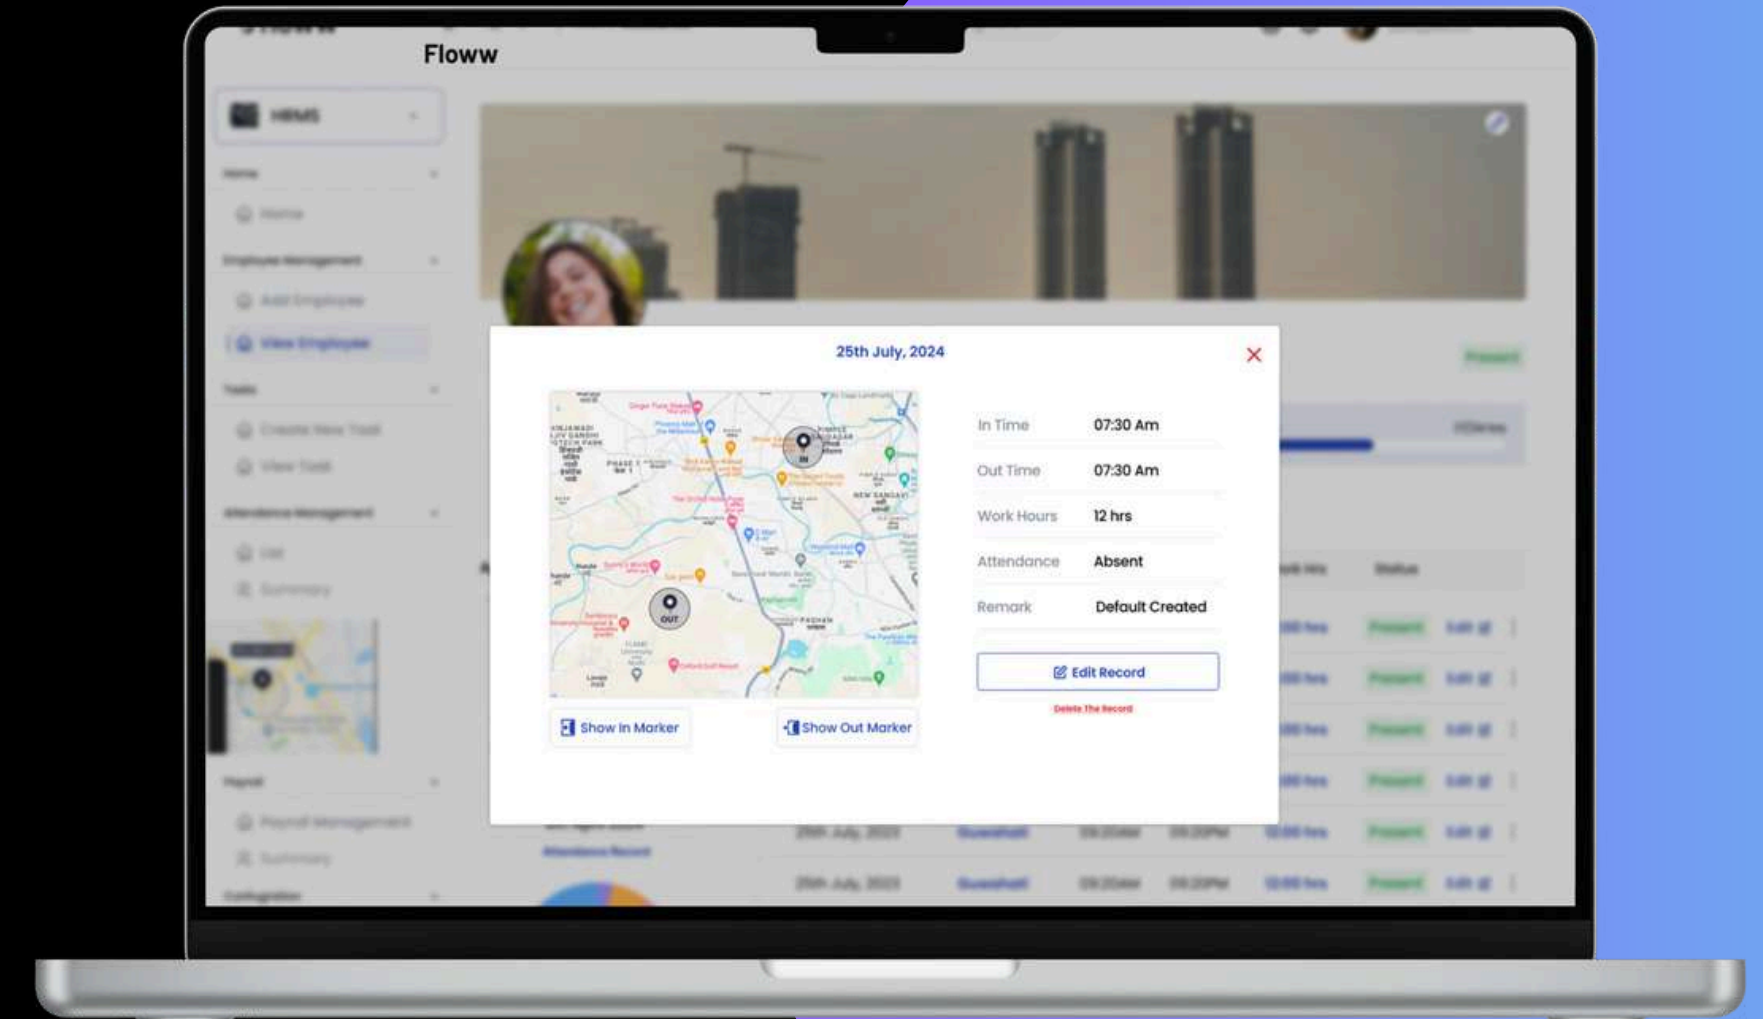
Floww

25th July, 2024

IN

OUT

Show In Marker

Show Out Marker

| In Time | 07:30 Am |
|---|---|
| Out Time | 07:30 Am |
| Work Hours | 12 hrs |
| Attendance | Absent |
| Remark | Default Created |

Edit Record

Delete The Record